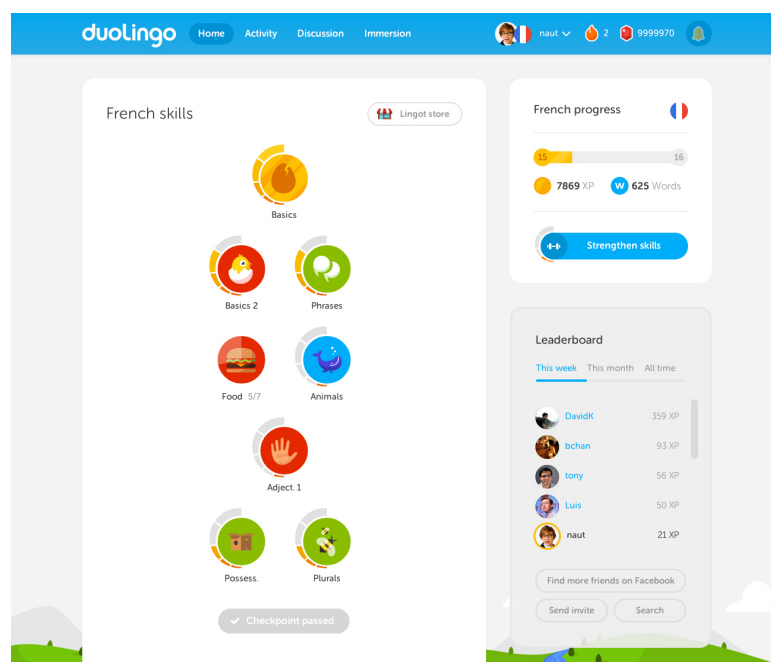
duolingo Home Activity Discussion Immersion naut 2 9999970

French skills

Lingot store

Basics

Basics 2

Phrases

Food 5/7

Animals

Adject. 1

Possess.

Plurals

Checkpoint passed

French progress

15

16

7869 XP

W 625 Words

Strengthen skills

Leaderboard

This week This month All time

| DavidK | 359 XP |
|---|---|
| bchan | 93 XP |
| tony | 56 XP |
| Luis | 50 XP |
| naut | 21 XP |

Find more friends on Facebook

Send invite

Search